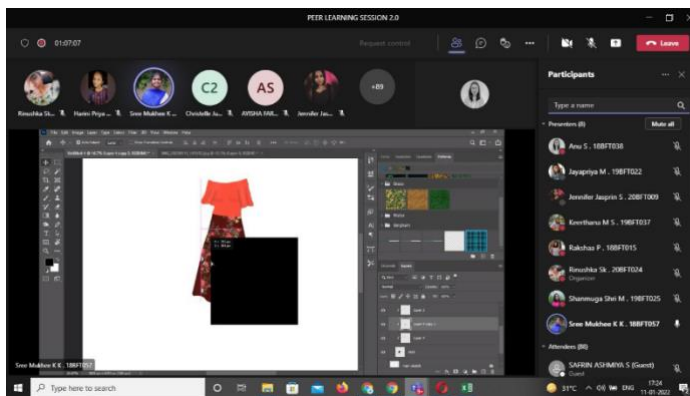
PEER LEARNING SESSION 2.0

01:07:07

Request control

Leave

Rinushka Sk... Harini Priya ... Sree Mukhee K... C2 Christelle Ja... AS AVISHA FAR... Jennifer Jas...

+89

Participants

Type a name

Presenters (8)

Mute all

Anu S . 18BFT038

Jayapriya M . 19BFT022

Jennifer Jasprin S . 20BFT009

Keerthana M S . 19BFT037

Raksha P . 18BFT015

Rinushka Sk . 20BFT024
Organizer

Shanmuga Shri M . 19BFT025

Sree Mukhee K K . 18BFT057

Attendees (88)

SAFRIN ASHMIYA S (Guest)
Guest

Sree Mukhee K K . 18BFT057

Type here to search

31°C ENG 17:24 11-01-2022